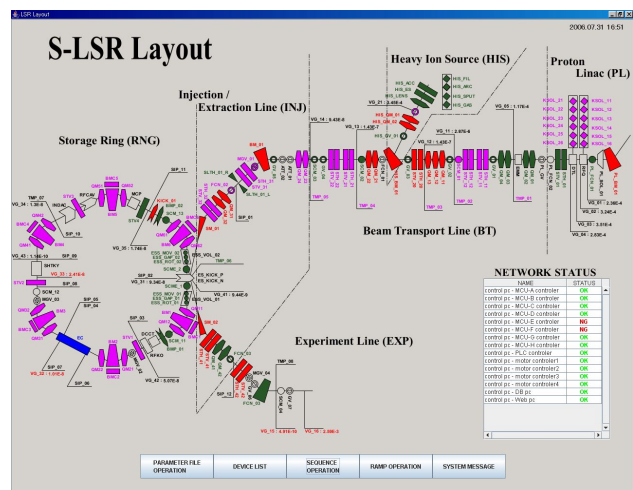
LSR Layout

S-LSR Layout

2006.07.31 16:51

Heavy Ion Source (HIS)

Proton Linac (PL)

Injection / Extraction Line (INJ)

Storage Ring (RNG)

Beam Transport Line (BT)

Experiment Line (EXP)

HIS_ACC
HIS_ES
HIS_LENS
HIS_FIL
HIS_MIC
HIS_SPUT
HIS_GAS

KSOL_21
KSOL_22
KSOL_23
KSOL_24
KSOL_25
KSOL_26
KSOL_11
KSOL_12
KSOL_13
KSOL_14
KSOL_15
KSOL_16

VG_14 : 9.43E-8
VG_13 : 1.43E-7
VG_21 : 8.49E-6
VG_11 : 2.97E-6
VG_12 : 1.43E-7
VG_05 : 1.17E-6
VG_01 : 2.36E-4
VG_02 : 3.24E-4
VG_03 : 3.01E-4
VG_04 : 2.63E-4
VG_34 : 1.3E-8
VG_31 : 9.34E-9
VG_41 : 9.44E-9
VG_43 : 1.14E-10
VG_33 : 2.41E-8
VG_32 : 1.07E-8
VG_42 : 5.07E-8
VG_35 : 1.76E-8
VG_15 : 4.91E-10
VG_16 : 2.39E-2

BM_01
BM_02
BM_03
BM_04
SLTH_01_R
SLTH_01_L
STV_21
STV_31
SIP_11
SIP_15
SIP_07
SIP_05
SIP_06
SIP_33
SIP_32
SIP_12
TMP_07
TMP_05
TMP_04
TMP_03
TMP_02
TMP_08
SCM_12
SCM_11
MGV_03
MGV_04
ESS_KICK_P
ESS_KICK_N
RFCAV
INDAC
MCP
SHTKY
DCCT
RFKO
EC
FCN_02
FCN_03

NETWORK STATUS

| NAME | STATUS |
|---|---|
| control pc - MCU-A controler | OK |
| control pc - MCU-B controler | OK |
| control pc - MCU-C controler | OK |
| control pc - MCU-D controler | OK |
| control pc - MCU-E controler | NG |
| control pc - MCU-F controler | NG |
| control pc - MCU-G controler | OK |
| control pc - MCU-H controler | OK |
| control pc - PLC controler | OK |
| control pc - motor controler1 | OK |
| control pc - motor controler2 | OK |
| control pc - motor controler3 | OK |
| control pc - motor controler4 | OK |
| control pc - DB pc | OK |
| control pc - Web pc | OK |

PARAMETER FILE OPERATION
DEVICE LIST
SEQUENCE OPERATION
RAMP OPERATION
SYSTEM MESSAGE